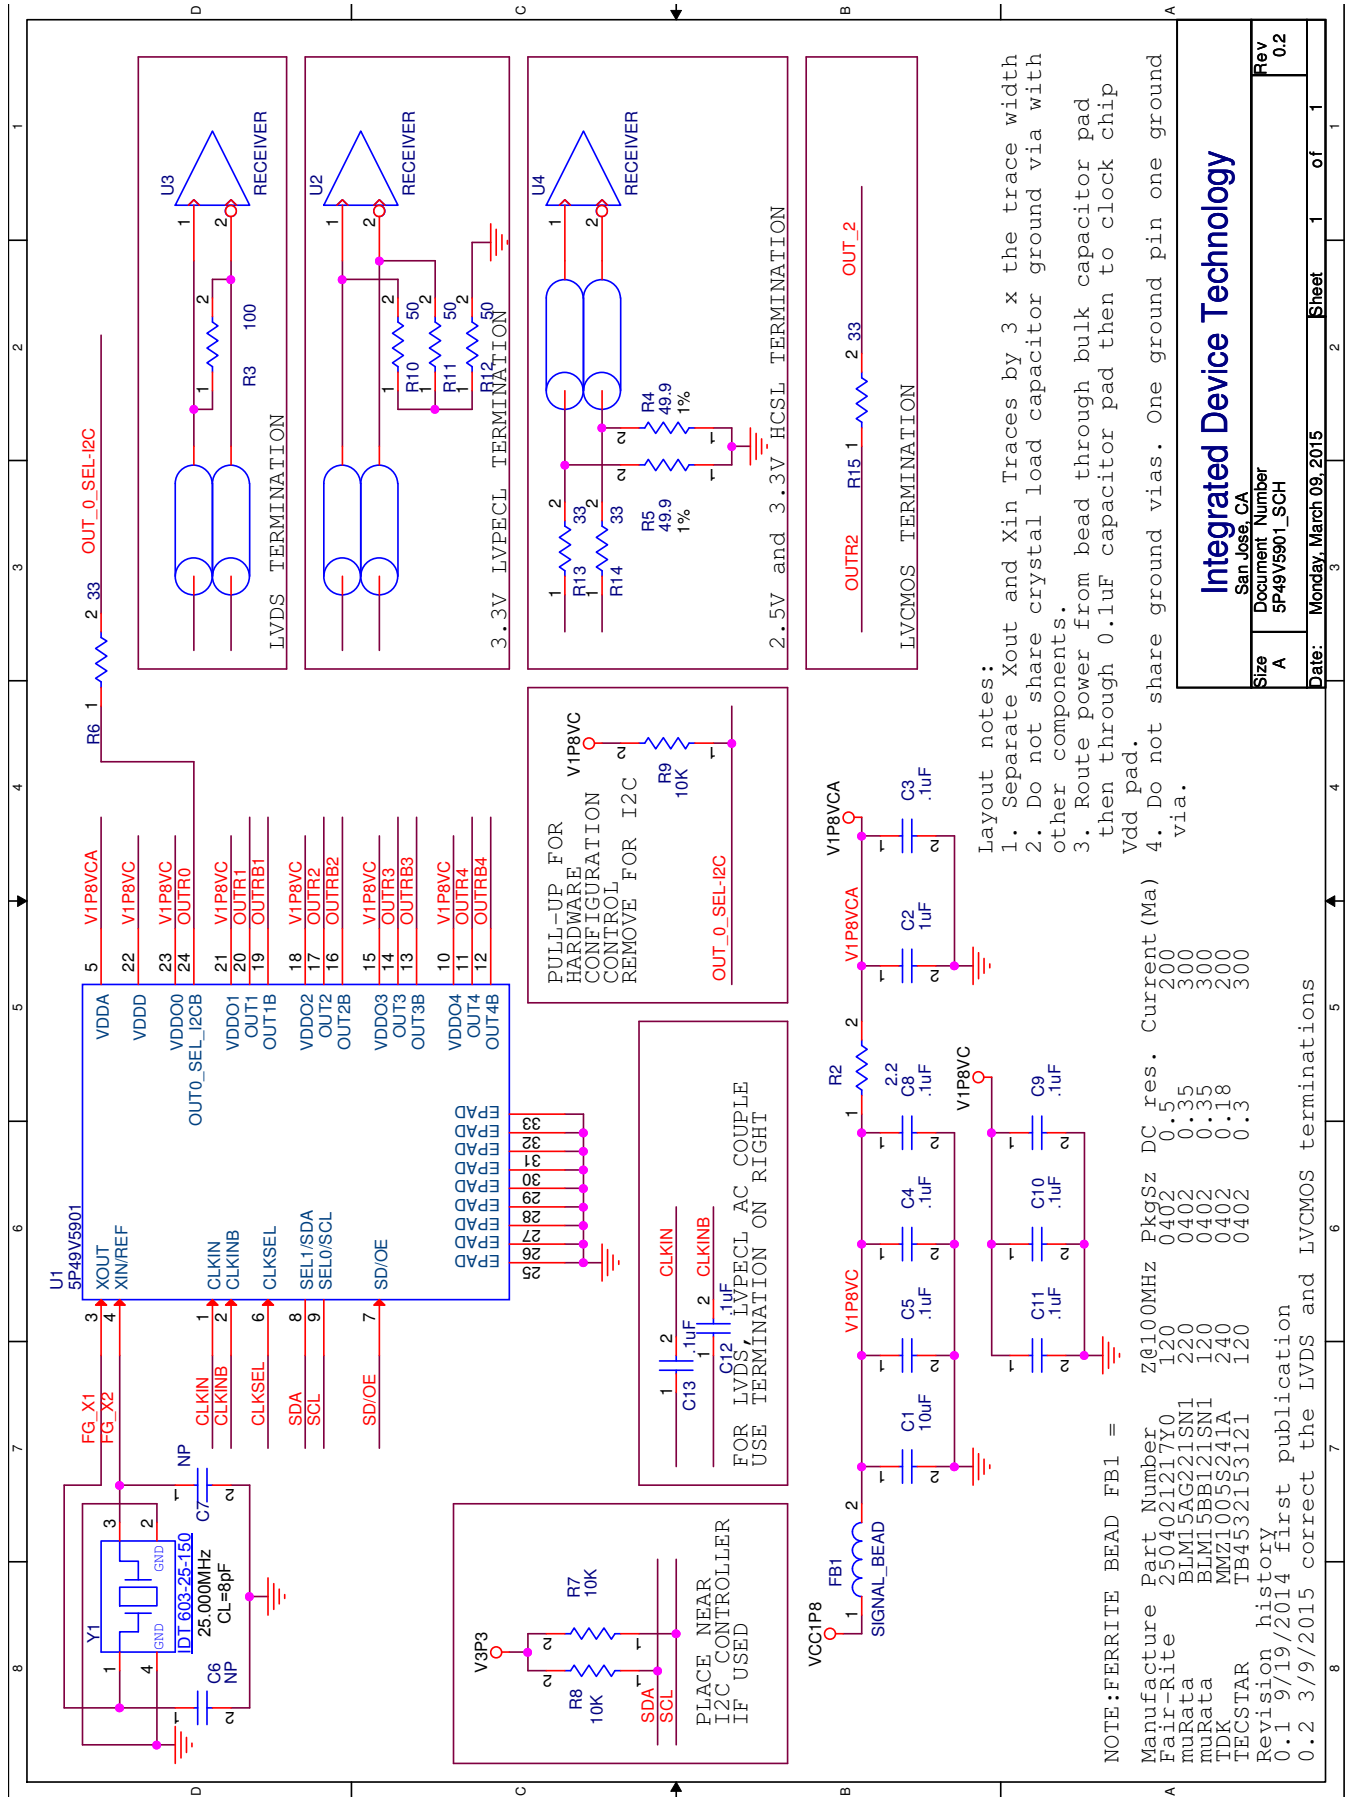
D C B A

1 2 3 4 5 6 7 8

U3
RECEIVER
1 2
2 1
R3 100
LVDS TERMINATION

U2
RECEIVER
1 2
R10 50
R11 50
R12 50
3.3V LVPECL TERMINATION

U4
RECEIVER
1 2
R4 49.9 1%
R5 49.9 1%
R13 33
R14 33
2.5V and 3.3V HCSL TERMINATION

OUT_2
R15 33
OUTR2
LVCMOS TERMINATION

OUT_0_SEL-I2C
R6 33

Layout notes:
1. Separate Xout and Xin Traces by 3 x the trace width
2. Do not share crystal load capacitor ground via with other components.
3. Route power from bead through bulk capacitor pad then through 0.1uF capacitor pad then to clock chip Vdd pad.
4. Do not share ground vias. One ground pin one ground via.

Integrated Device Technology
San Jose, CA
Size A
Document Number 5P49V5901_SCH
Rev 0.2
Date: Monday, March 09, 2015
Sheet 1 of 1

U1 5P49V5901
VDDA 5 V1P8VCA
VDDD 22 V1P8VC
VDDO0 23 V1P8VC
OUT0_SEL_I2CB 24 OUTR0
VDDO1 21 V1P8VC
OUT1 20 OUTR1
OUT1B 19 OUTRB1
VDDO2 18 V1P8VC
OUT2 17 OUTR2
OUT2B 16 OUTRB2
VDDO3 15 V1P8VC
OUT3 14 OUTR3
OUT3B 13 OUTRB3
VDDO4 10 V1P8VC
OUT4 11 OUTR4
OUT4B 12 OUTRB4
EPAD 33 32 31 30 29 28 27 26 25
XOUT 3 FG_X1
XIN/REF 4 FG_X2
CLKIN 1 CLKIN
CLKINB 2 CLKINB
CLKSEL 6 CLKSEL
SEL1/SDA 8 SDA
SEL0/SCL 9 SCL
SD/OE 7 SD/OE

PULL-UP FOR HARDWARE CONFIGURATION CONTROL REMOVE FOR I2C
V1P8VC
R9 10K
OUT_0_SEL-I2C

CLKIN
CLKINB
C13 .1uF
C12 .1uF
FOR LVDS, LVPECL AC COUPLE USE TERMINATION ON RIGHT

Y1
IDT 603-25-150
25.000MHz
CL=8pF
GND GND
C6 NP
C7 NP

V3P3
R7 10K
R8 10K
SDA
SCL
PLACE NEAR I2C CONTROLLER IF USED

VCC1P8
FB1 SIGNAL_BEAD
R2 2.2
V1P8VC
V1P8VCA
V1P8VCA
C1 10uF
C5 .1uF
C4 .1uF
C8 .1uF
C2 1uF
C3 .1uF
V1P8VC
C9 .1uF
C10 .1uF
C11 .1uF

NOTE:FERRITE BEAD FB1 =
| Manufacture | Part Number | Z@100MHz | PkgSz | DC res. | Current (Ma) |
|---|---|---|---|---|---|
| Fair-Rite | 2504021217Y0 | 120 | 0402 | 0.5 | 200 |
| muRata | BLM15AG221SN1 | 220 | 0402 | 0.35 | 300 |
| muRata | BLM15BB121SN1 | 120 | 0402 | 0.35 | 300 |
| TDK | MMZ1005S241A | 240 | 0402 | 0.18 | 200 |
| TECSTAR | TB4532153121 | 120 | 0402 | 0.3 | 300 |

Revision history
0.1 9/19/2014 first publication
0.2 3/9/2015 correct the LVDS and LVCMOS terminations